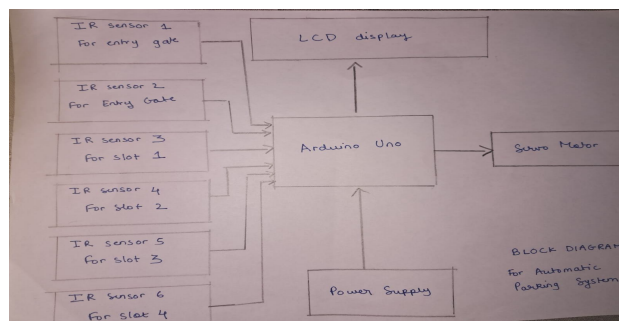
IR sensor 1
For entry gate

IR sensor 2
For Entry Gate

IR sensor 3
For slot 1

IR sensor 4
For slot 2

IR sensor 5
For slot 3

IR sensor 6
For Slot 4

LCD display

Arduino Uno

Servo Motor

Power Supply

BLOCK DIAGRA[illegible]
For Automatic
Parking System